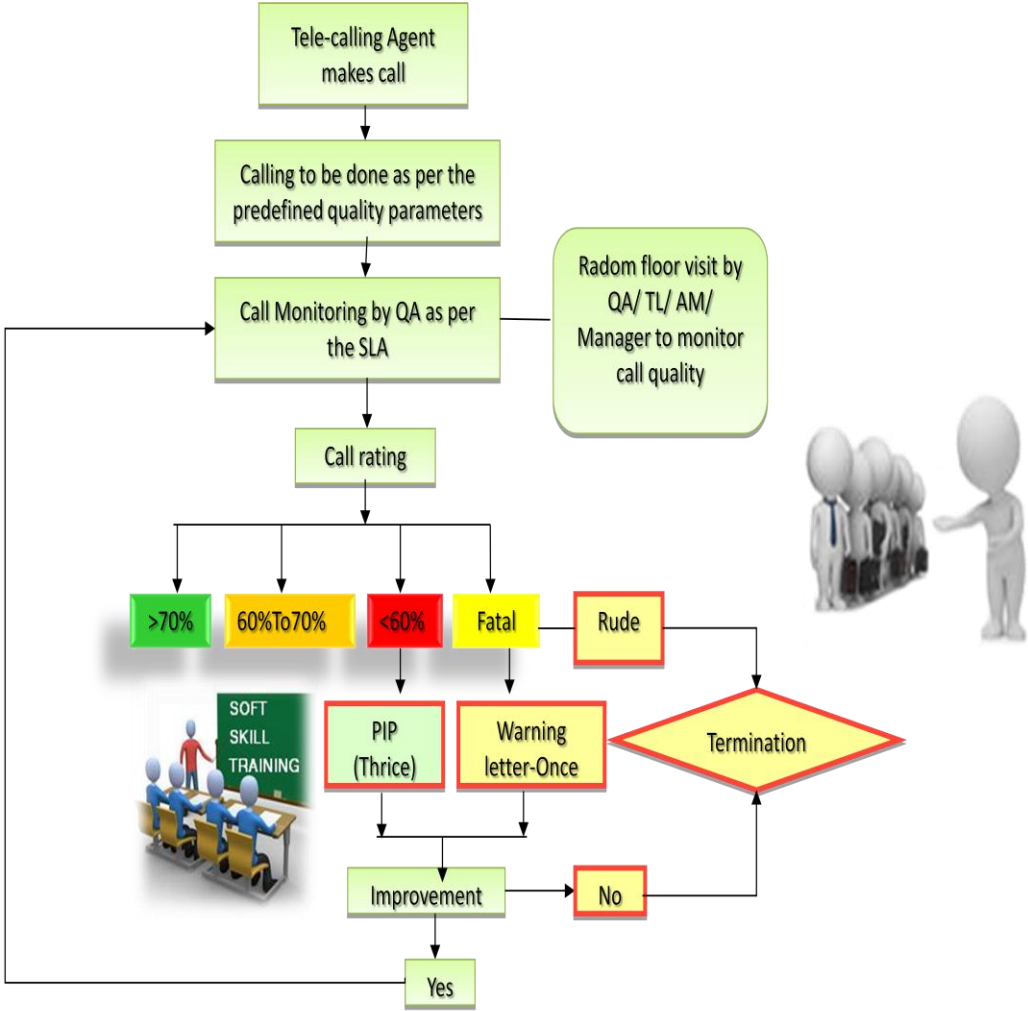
Tele-calling Agent makes call

Calling to be done as per the predefined quality parameters

Call Monitoring by QA as per the SLA

Radom floor visit by QA/ TL/ AM/ Manager to monitor call quality

Call rating

>70%

60%To70%

<60%

Fatal

Rude

SOFT SKILL TRAINING

PIP (Thrice)

Warning letter-Once

Termination

Improvement

No

Yes